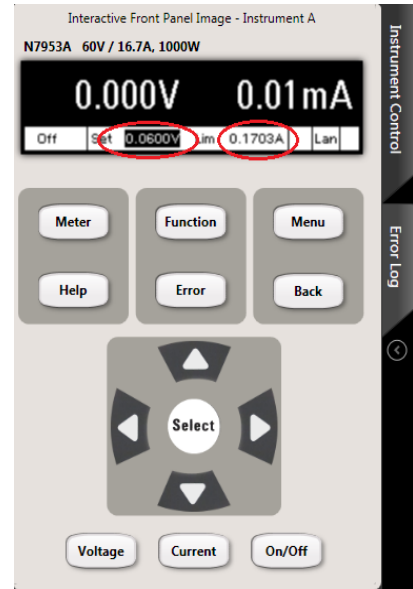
Interactive Front Panel Image - Instrument A

N7953A 60V / 16.7A, 1000W

0.000V 0.01mA

Off Set 0.0600V Lim 0.1703A Lan

Meter
Function
Menu
Help
Error
Back

Select

Voltage
Current
On/Off

Instrument Control

Error Log